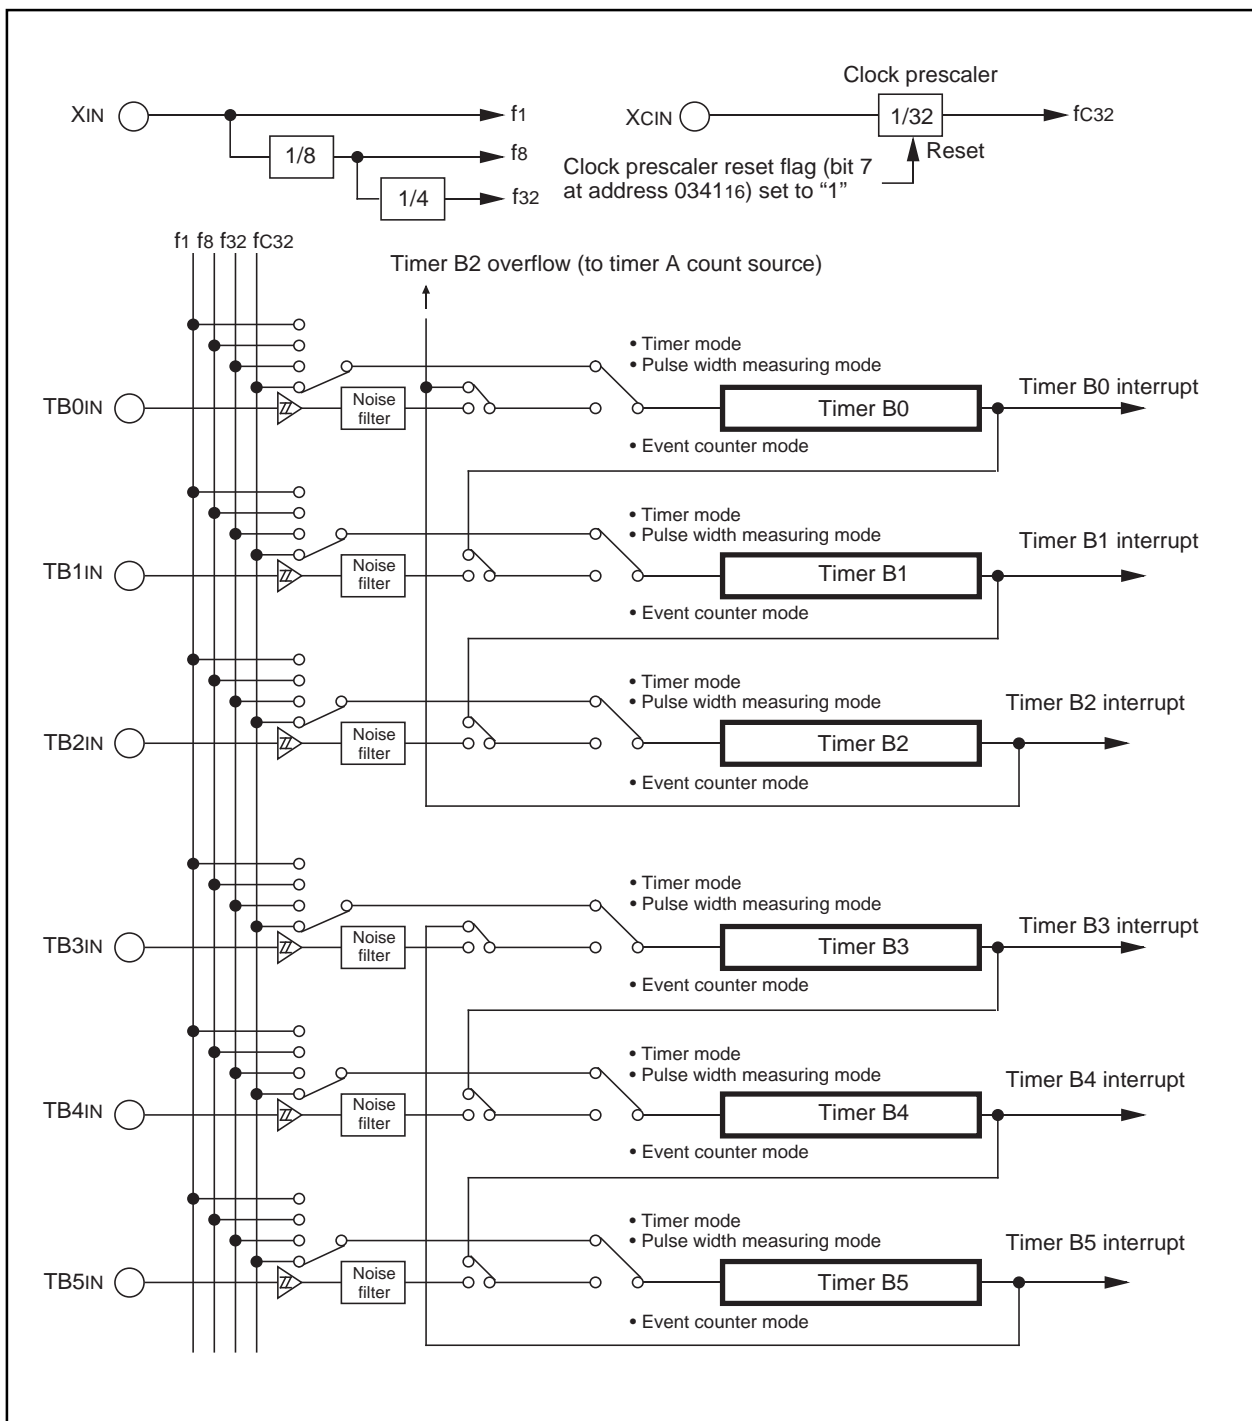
$X_{IN}$

$f_1$

1/8

$f_8$

1/4

$f_{32}$

Clock prescaler

$X_{CIN}$

1/32

$f_{C32}$

Reset

Clock prescaler reset flag (bit 7 at address $0341_{16}$) set to “1”

$f_1$ $f_8$ $f_{32}$ $f_{C32}$

Timer B2 overflow (to timer A count source)

• Timer mode
• Pulse width measuring mode

$TB0_{IN}$

Noise filter

Timer B0

Timer B0 interrupt

• Event counter mode

• Timer mode
• Pulse width measuring mode

$TB1_{IN}$

Noise filter

Timer B1

Timer B1 interrupt

• Event counter mode

• Timer mode
• Pulse width measuring mode

$TB2_{IN}$

Noise filter

Timer B2

Timer B2 interrupt

• Event counter mode

• Timer mode
• Pulse width measuring mode

$TB3_{IN}$

Noise filter

Timer B3

Timer B3 interrupt

• Event counter mode

• Timer mode
• Pulse width measuring mode

$TB4_{IN}$

Noise filter

Timer B4

Timer B4 interrupt

• Event counter mode

• Timer mode
• Pulse width measuring mode

$TB5_{IN}$

Noise filter

Timer B5

Timer B5 interrupt

• Event counter mode